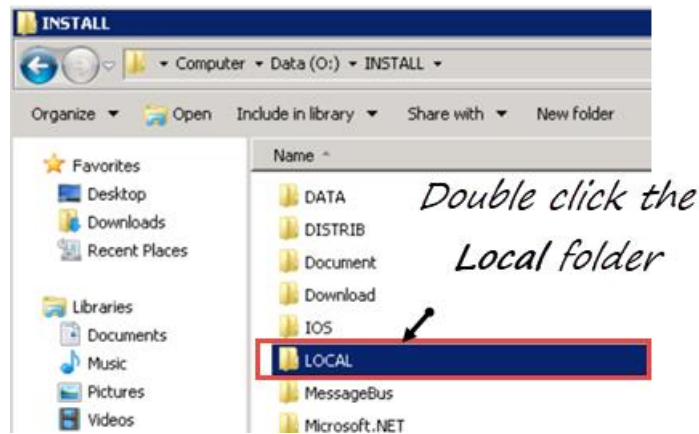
INSTALL

▸ Computer ▸ Data (O:) ▸ INSTALL ▸

Organize ▾ Open Include in library ▾ Share with ▾ New folder

Favorites
Desktop
Downloads
Recent Places

Libraries
Documents
Music
Pictures
Videos

Name ^

DATA
DISTRIB
Document
Download
IOS
LOCAL
MessageBus
Microsoft.NET

Double click the Local folder